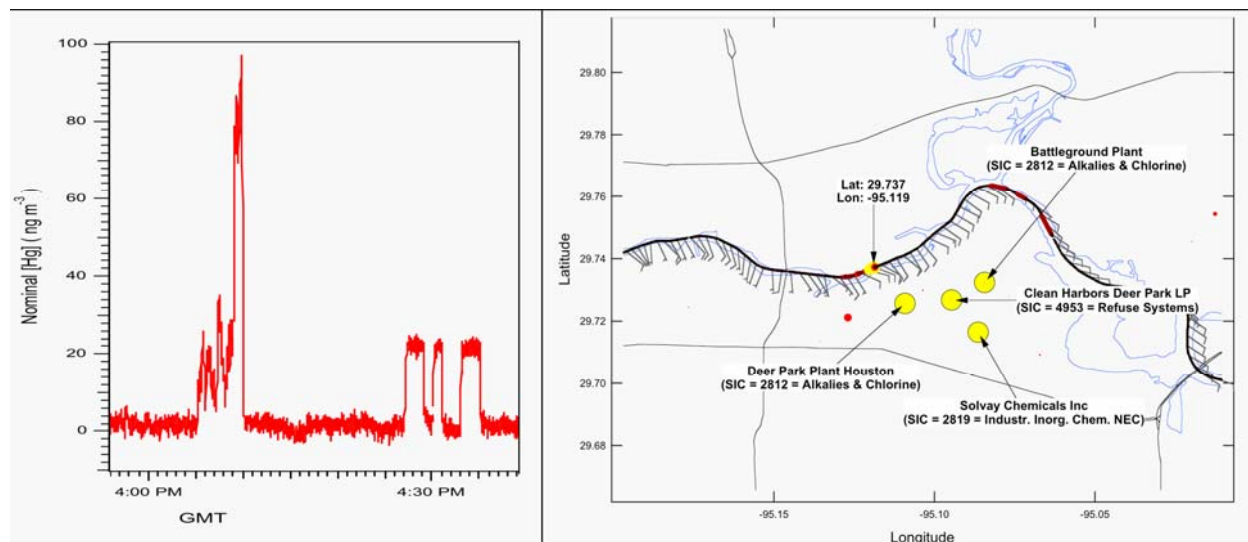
100
80
60
40
20
0
Nominal [Hg] ( ng m$^{-3}$ )
4:00 PM
4:30 PM
GMT

29.80
29.78
29.76
29.74
29.72
29.70
29.68
Latitude
-95.15
-95.10
-95.05
Longitude

Battleground Plant
(SIC = 2812 = Alkalies & Chlorine)

Lat: 29.737
Lon: -95.119

Clean Harbors Deer Park LP
(SIC = 4953 = Refuse Systems)

Deer Park Plant Houston
(SIC = 2812 = Alkalies & Chlorine)

Solvay Chemicals Inc
(SIC = 2819 = Industr. Inorg. Chem. NEC)